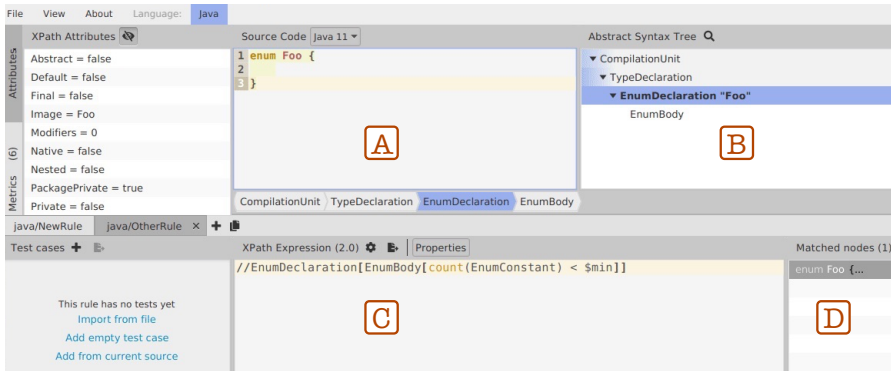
File View About Language: Java

Attributes

(6) Metrics

XPath Attributes

Abstract = false
Default = false
Final = false
Image = Foo
Modifiers = 0
Native = false
Nested = false
PackagePrivate = true
Private = false

Source Code Java 11

1 enum Foo {
2
3 }

A

CompilationUnit TypeDeclaration EnumDeclaration EnumBody

Abstract Syntax Tree

▾ CompilationUnit
▾ TypeDeclaration
▾ EnumDeclaration "Foo"
EnumBody

B

java/NewRule java/OtherRule ×

Test cases

This rule has no tests yet
Import from file
Add empty test case
Add from current source

XPath Expression (2.0) Properties

//EnumDeclaration[EnumBody[count(EnumConstant) < $min]]

C

Matched nodes (1)

enum Foo {...

D